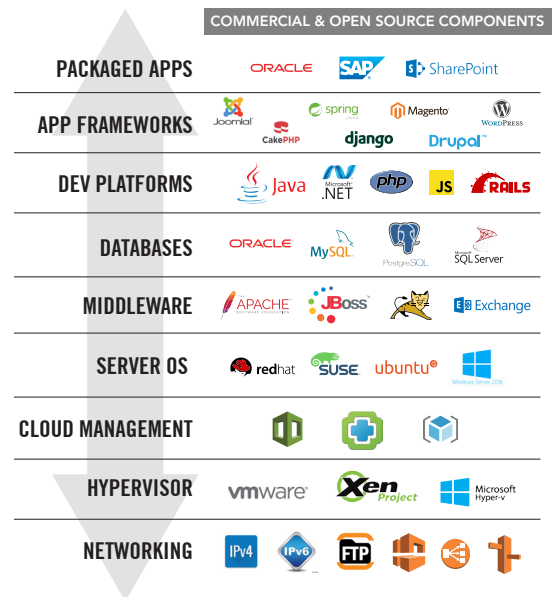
COMMERCIAL & OPEN SOURCE COMPONENTS

PACKAGED APPS
ORACLE SAP SharePoint

APP FRAMEWORKS
Joomla! spring Magento WordPress CakePHP django Drupal

DEV PLATFORMS
Java Microsoft .NET php JS RAILS

DATABASES
ORACLE MySQL PostgreSQL Microsoft SQL Server

MIDDLEWARE
APACHE JBoss Exchange

SERVER OS
redhat SUSE ubuntu Windows Server 2016

CLOUD MANAGEMENT

HYPERVISOR
vmware Xen Project Microsoft Hyper-v

NETWORKING
IPv4 IPv6 FTP